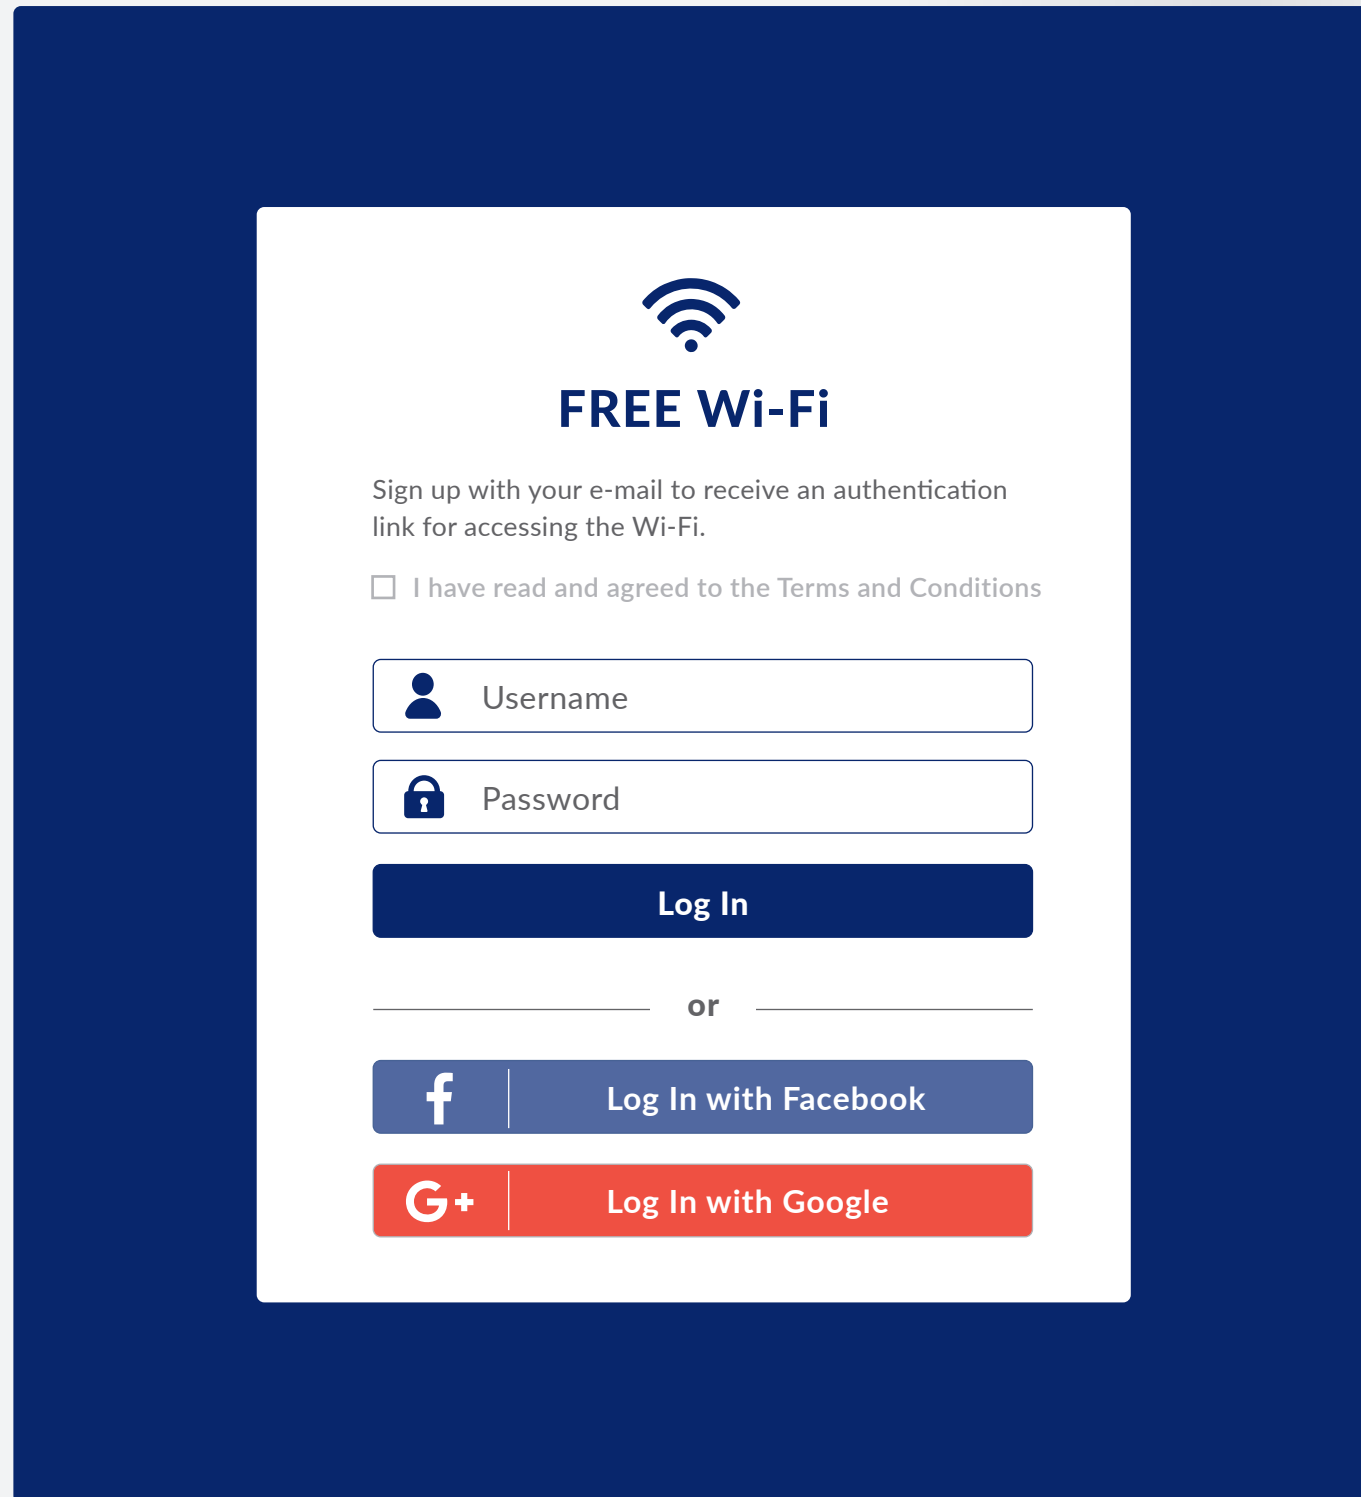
FREE Wi-Fi

Sign up with your e-mail to receive an authentication link for accessing the Wi-Fi.

I have read and agreed to the Terms and Conditions

Username

Password

Log In

or

f Log In with Facebook

G+ Log In with Google